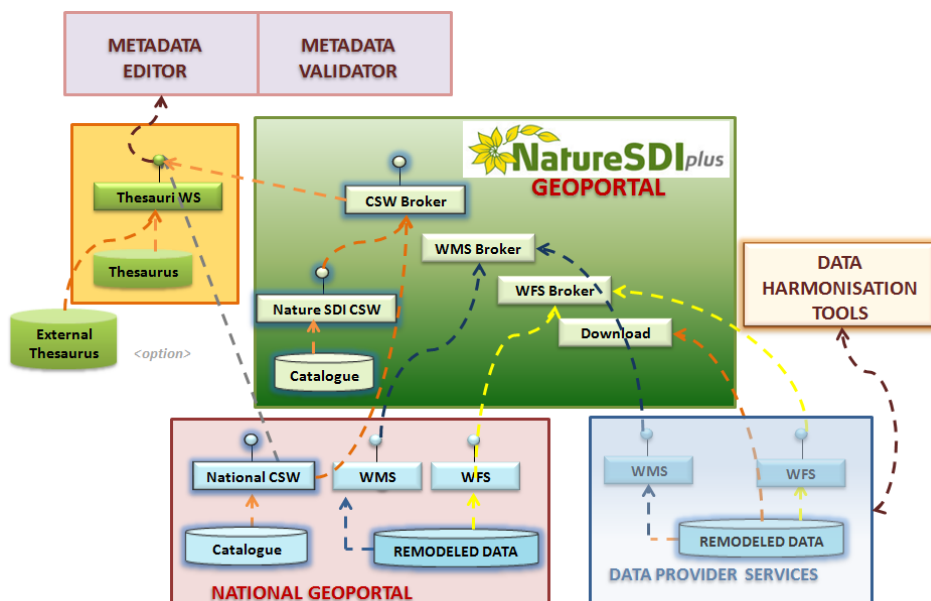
METADATA EDITOR

METADATA VALIDATOR

NatureSDIplus

GEOPORTAL

Thesauri WS

Thesaurus

External Thesaurus

<option>

CSW Broker

WMS Broker

WFS Broker

Download

Nature SDI CSW

Catalogue

DATA HARMONISATION TOOLS

National CSW

WMS

WFS

Catalogue

REMODELED DATA

NATIONAL GEOPORTAL

WMS

WFS

REMODELED DATA

DATA PROVIDER SERVICES